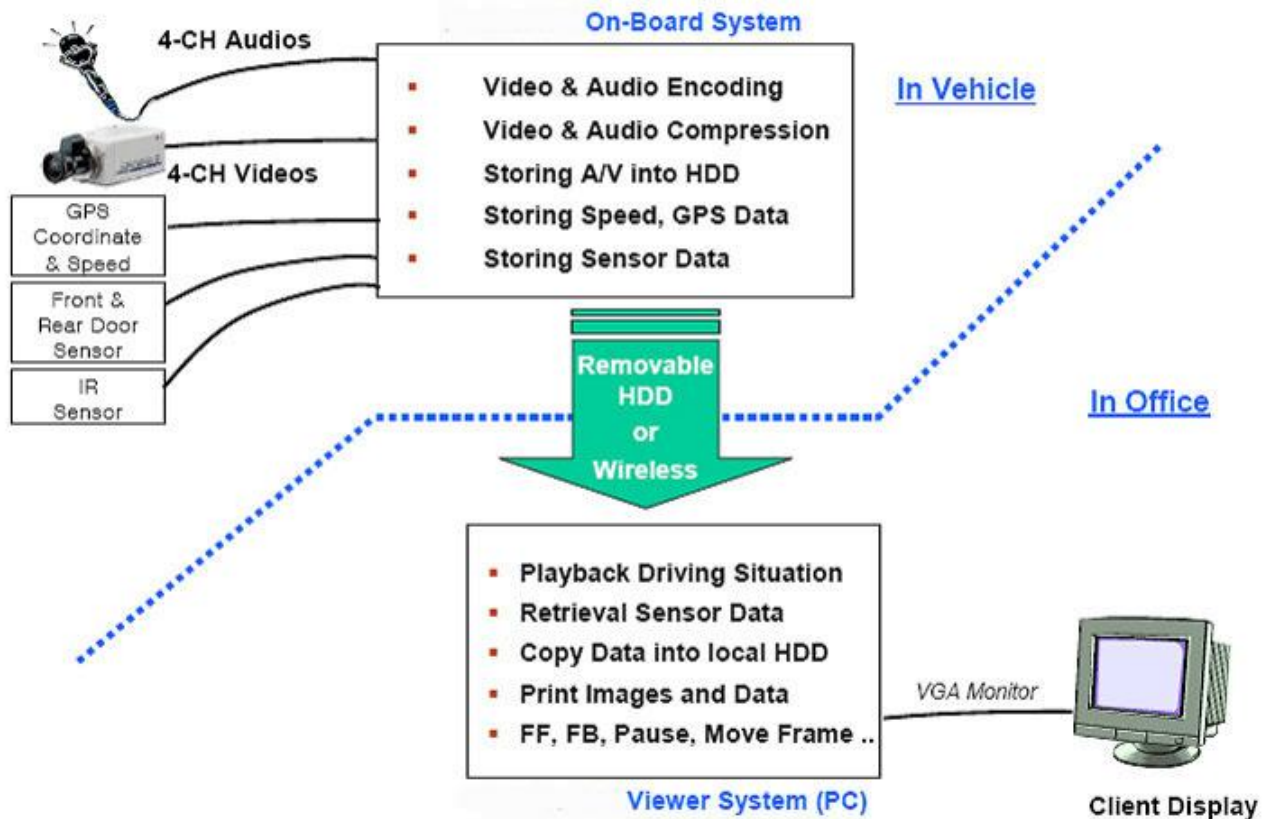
4-CH Audios

On-Board System

- Video & Audio Encoding
- Video & Audio Compression
- Storing A/V into HDD
- Storing Speed, GPS Data
- Storing Sensor Data

In Vehicle

4-CH Videos

GPS Coordinate & Speed

Front & Rear Door Sensor

IR Sensor

Removable HDD or Wireless

In Office

- Playback Driving Situation
- Retrieval Sensor Data
- Copy Data into local HDD
- Print Images and Data
- FF, FB, Pause, Move Frame ..

VGA Monitor

Viewer System (PC)

Client Display